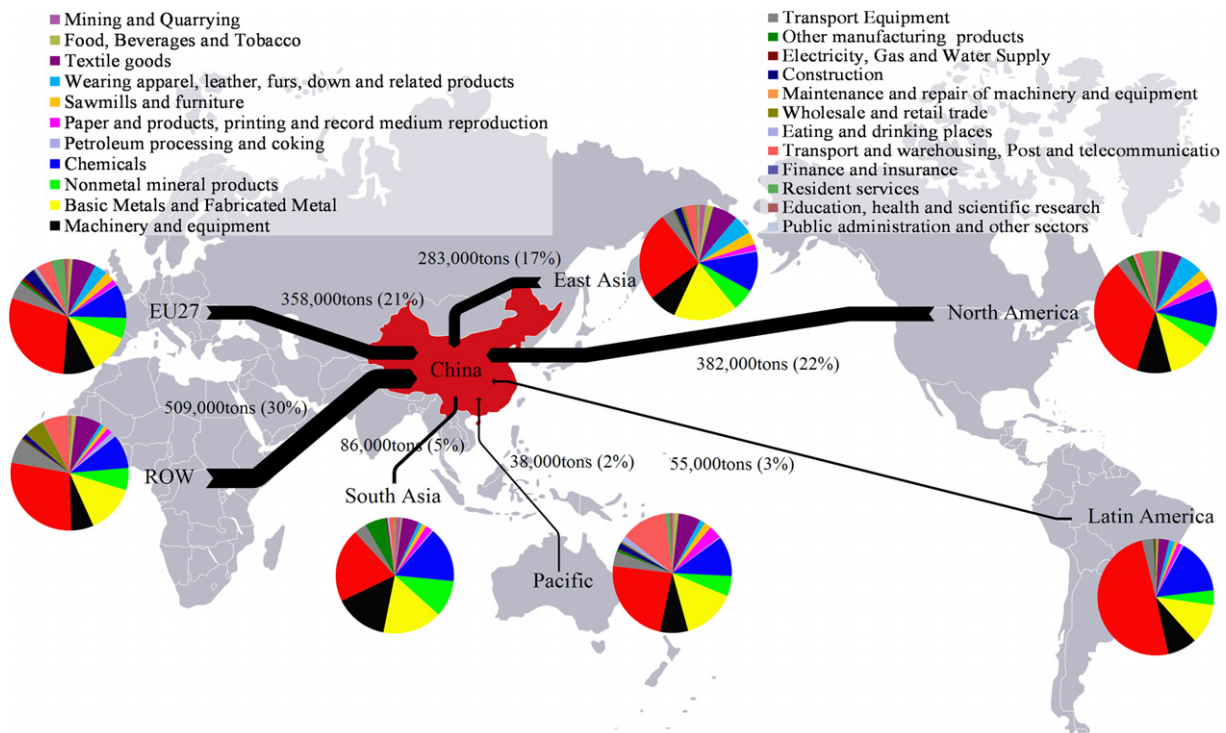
Mining and Quarrying
Food, Beverages and Tobacco
Textile goods
Wearing apparel, leather, furs, down and related products
Sawmills and furniture
Paper and products, printing and record medium reproduction
Petroleum processing and coking
Chemicals
Nonmetal mineral products
Basic Metals and Fabricated Metal
Machinery and equipment

Transport Equipment
Other manufacturing products
Electricity, Gas and Water Supply
Construction
Maintenance and repair of machinery and equipment
Wholesale and retail trade
Eating and drinking places
Transport and warehousing, Post and telecommunicatio
Finance and insurance
Resident services
Education, health and scientific research
Public administration and other sectors

283,000tons (17%)
East Asia
EU27
358,000tons (21%)
North America
China
382,000tons (22%)
509,000tons (30%)
86,000tons (5%)
38,000tons (2%)
55,000tons (3%)
ROW
South Asia
Pacific
Latin America